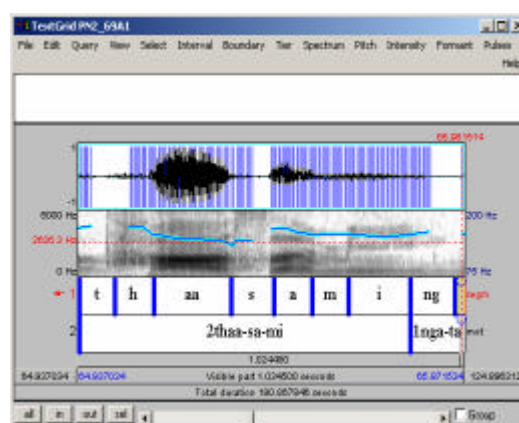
TextGrid PN2_69A1

File Edit Query View Select Interval Boundary Tier Spectrum Pitch Intensity Formant Pulses

Help

65.961514

1

-1

5000 Hz

2626.3 Hz

0 Hz

200 Hz

75 Hz

1

t | h | aa | s | a | m | i | ng

2

2thaa-sa-mi | 1nga-ta

1.024480

64.937034 | 64.937034 | Visible part 1.024500 seconds | 65.961534 | 124.995312

Total duration 180.957946 seconds

all | in | out | sel | Group